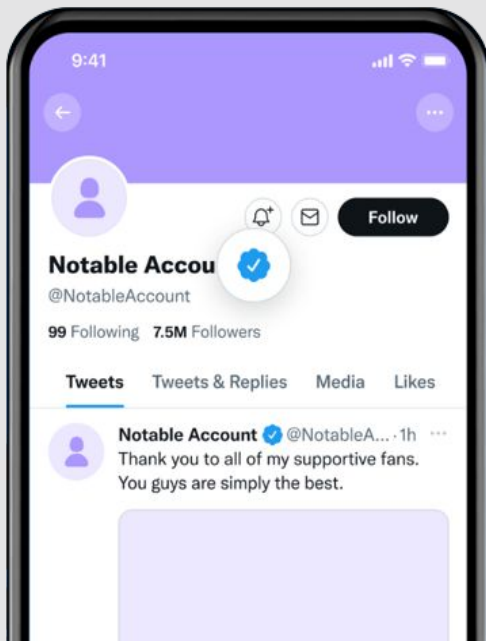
9:41

Follow

Notable Accou

@NotableAccount

99 Following 7.5M Followers

Tweets Tweets & Replies Media Likes

Notable Account @NotableA... · 1h

Thank you to all of my supportive fans. You guys are simply the best.